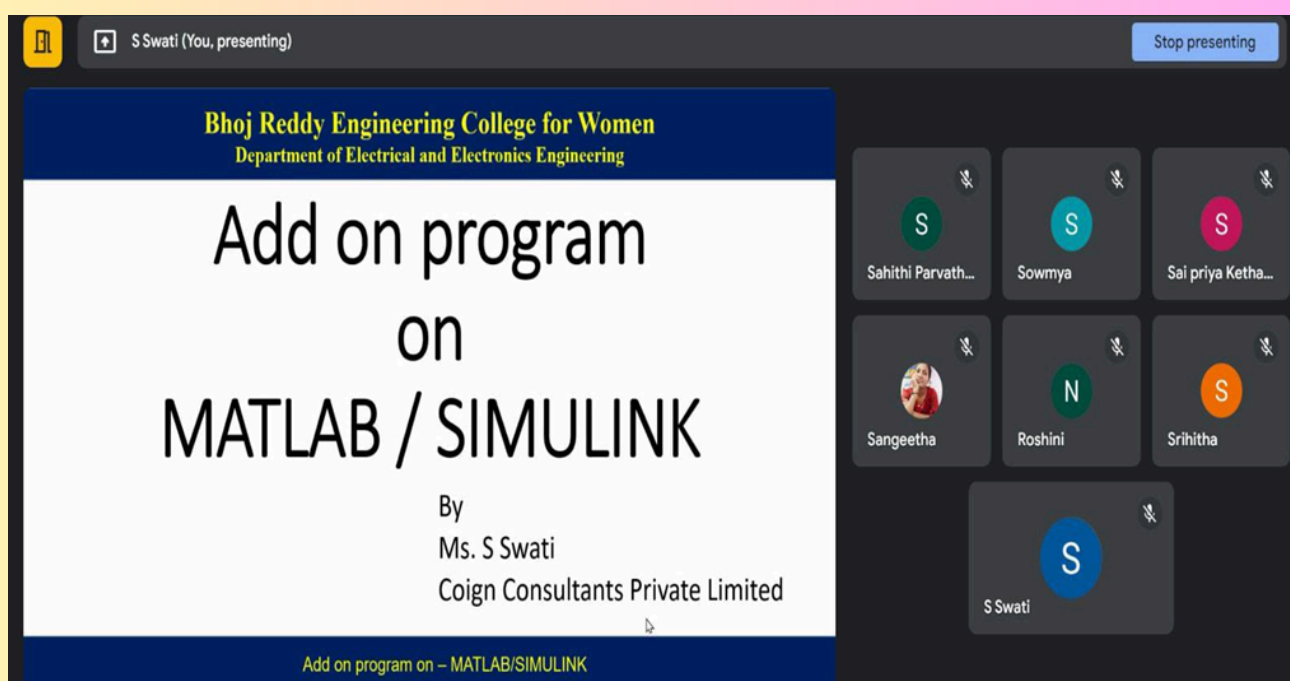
S Swati (You, presenting)

Stop presenting

Bhoj Reddy Engineering College for Women
Department of Electrical and Electronics Engineering

Add on program
on
MATLAB / SIMULINK

By
Ms. S Swati
Coign Consultants Private Limited

Add on program on – MATLAB/SIMULINK

S
Sahithi Parvath...

S
Sowmya

S
Sai priya Ketha...

Sangeetha

N
Roshini

S
Srihitha

S
S Swati